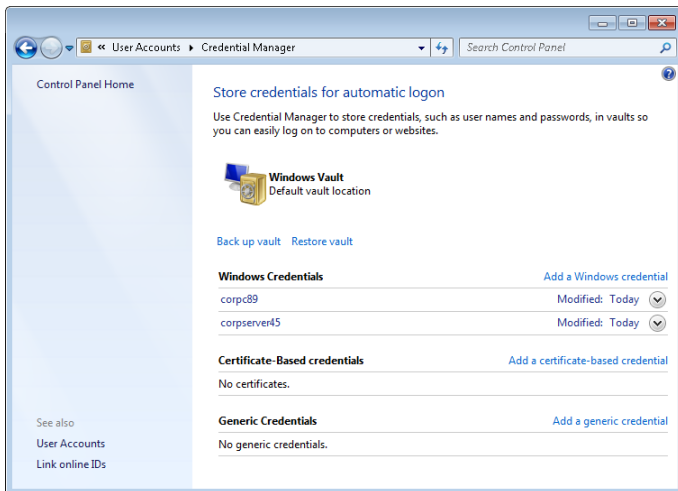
« User Accounts ▸ Credential Manager

Search Control Panel

Control Panel Home

Store credentials for automatic logon

Use Credential Manager to store credentials, such as user names and passwords, in vaults so you can easily log on to computers or websites.

Windows Vault
Default vault location

Back up vault Restore vault

Windows Credentials | Add a Windows credential
corpc89 | Modified: Today
corpserver45 | Modified: Today

Certificate-Based credentials | Add a certificate-based credential
No certificates.

Generic Credentials | Add a generic credential
No generic credentials.

See also
User Accounts
Link online IDs